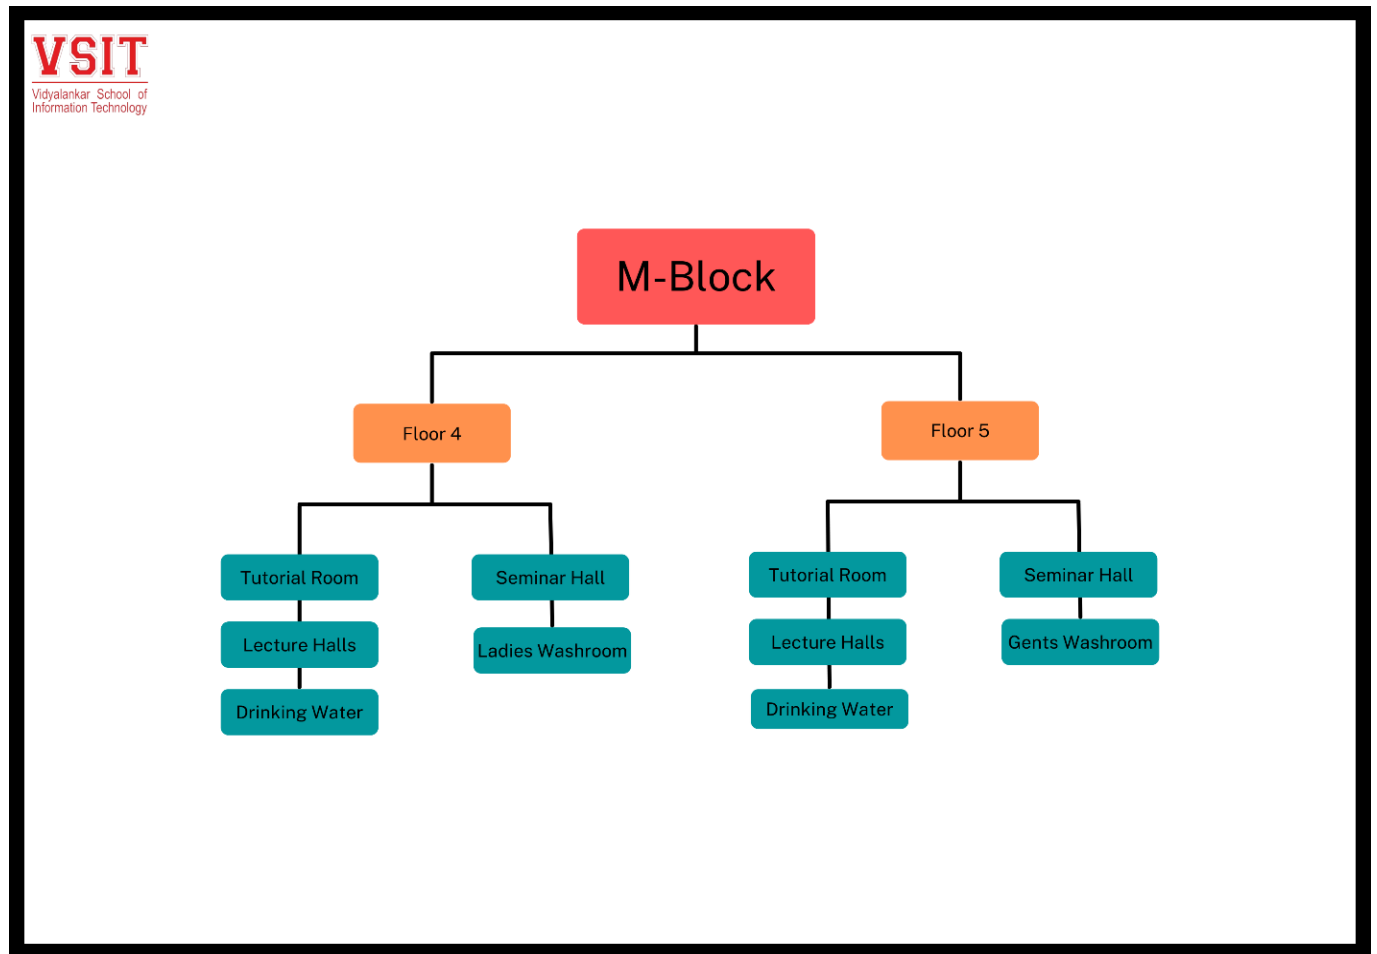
VSIT
Vidyalankar School of Information Technology

M-Block

Floor 4

Tutorial Room
Lecture Halls
Drinking Water

Seminar Hall
Ladies Washroom

Floor 5

Tutorial Room
Lecture Halls
Drinking Water

Seminar Hall
Gents Washroom